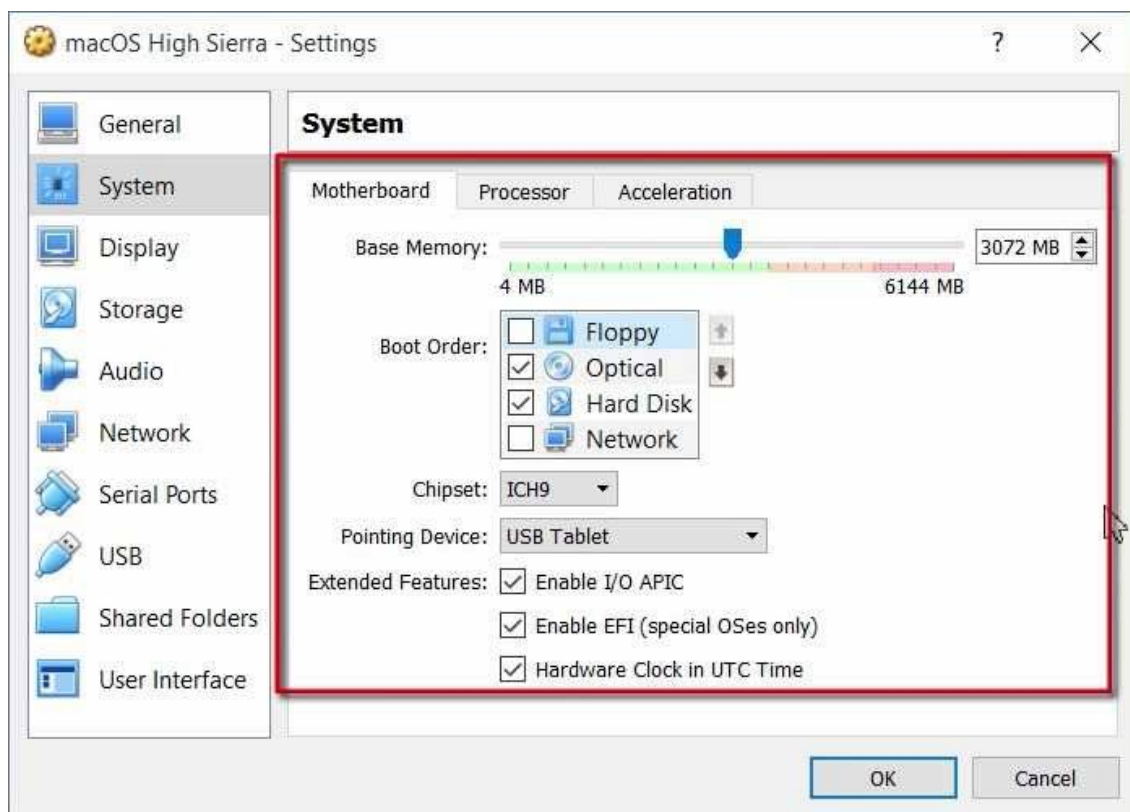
macOS High Sierra - Settings

?

×

General

System

Display

Storage

Audio

Network

Serial Ports

USB

Shared Folders

User Interface

System

Motherboard

Processor

Acceleration

Base Memory:

3072 MB

4 MB

6144 MB

Boot Order:

Floppy

Optical

Hard Disk

Network

Chipset: ICH9

Pointing Device: USB Tablet

Extended Features: Enable I/O APIC

Enable EFI (special OSes only)

Hardware Clock in UTC Time

OK

Cancel